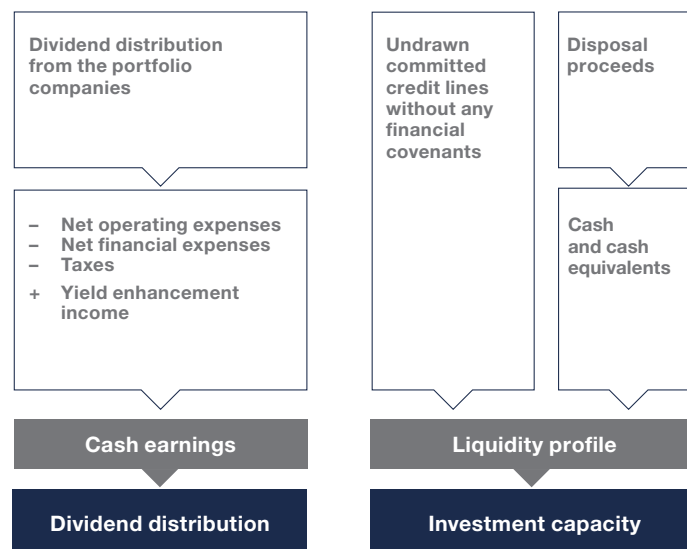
Dividend distribution from the portfolio companies

– Net operating expenses
– Net financial expenses
– Taxes
+ Yield enhancement income

Cash earnings

Dividend distribution

Undrawn committed credit lines without any financial covenants

Disposal proceeds

Cash and cash equivalents

Liquidity profile

Investment capacity